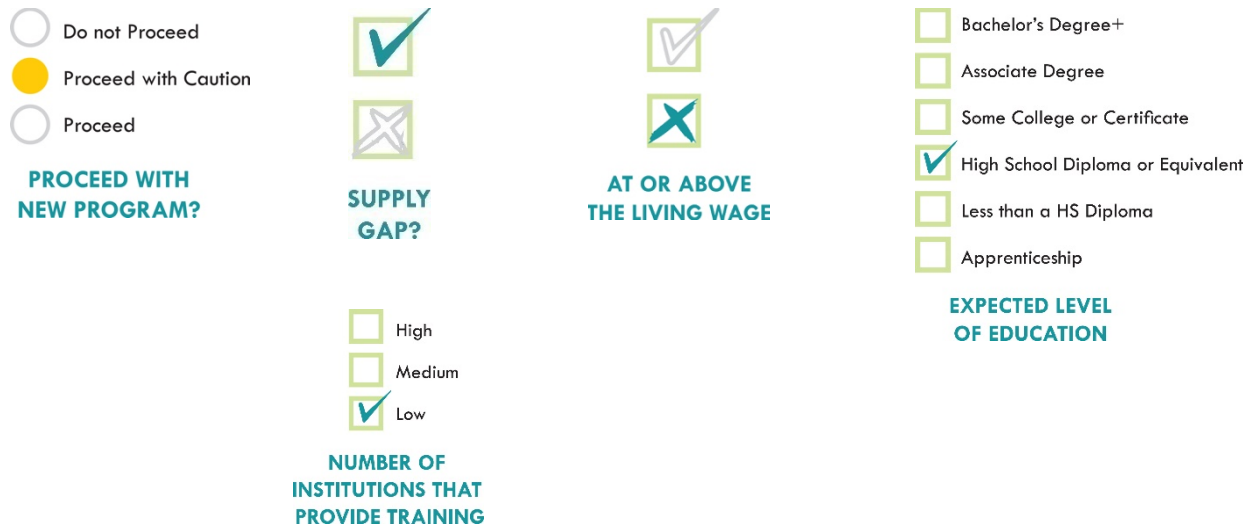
Do not Proceed

Proceed with Caution

Proceed

PROCEED WITH NEW PROGRAM?

SUPPLY GAP?

AT OR ABOVE THE LIVING WAGE

Bachelor's Degree+

Associate Degree

Some College or Certificate

High School Diploma or Equivalent

Less than a HS Diploma

Apprenticeship

EXPECTED LEVEL OF EDUCATION

High

Medium

Low

NUMBER OF INSTITUTIONS THAT PROVIDE TRAINING